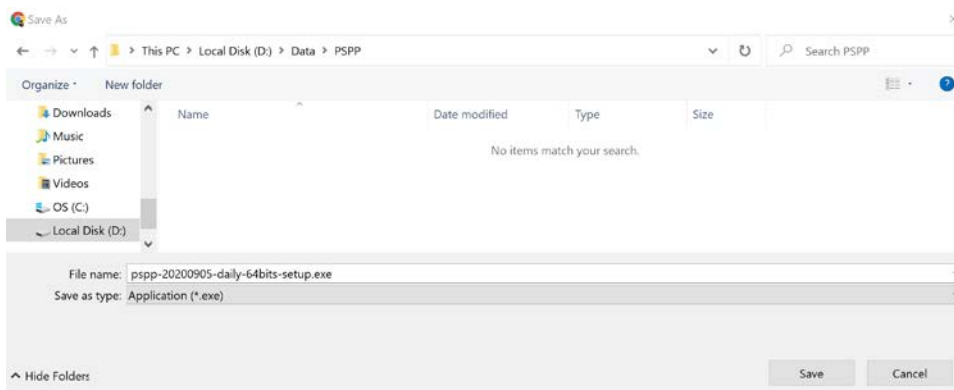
Save As

This PC > Local Disk (D:) > Data > PSPP

Search PSPP

Organize New folder

Downloads
Music
Pictures
Videos
OS (C:)
Local Disk (D:)

| Name | Date modified | Type | Size |
|---|---|---|---|

No items match your search.

File name: pspp-20200905-daily-64bits-setup.exe
Save as type: Application (*.exe)

Hide Folders

Save Cancel